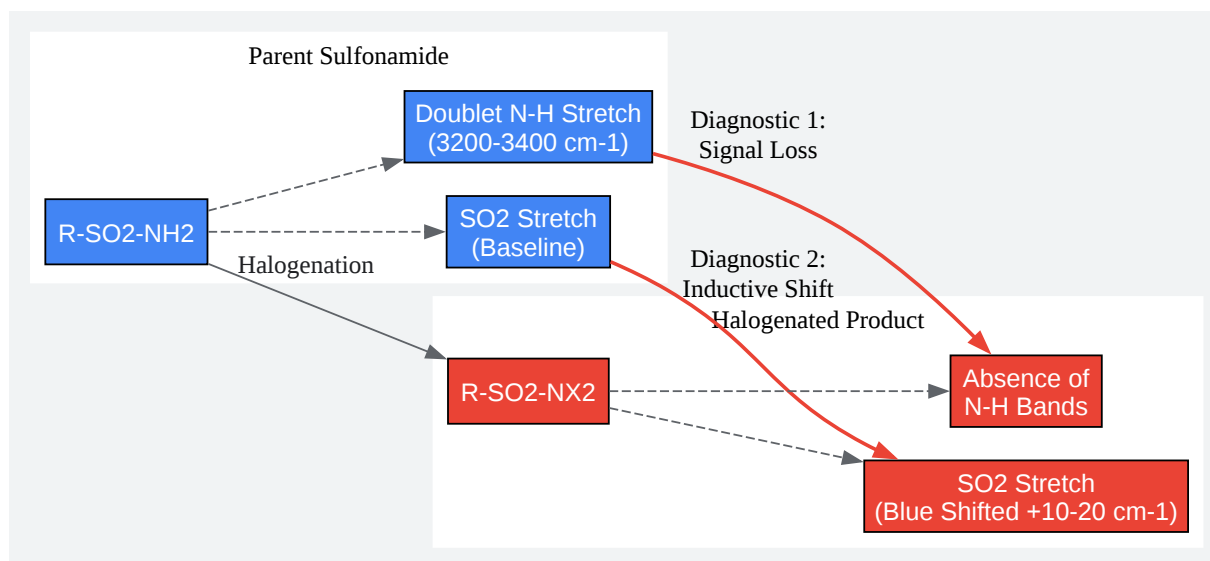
Parent Sulfonamide

Doublet N-H Stretch
(3200-3400 cm-1)

Diagnostic 1:
Signal Loss

R-SO2-NH2

SO2 Stretch
(Baseline)

Halogenation

Diagnostic 2:
Inductive Shift

Halogenated Product

R-SO2-NX2

Absence of
N-H Bands

SO2 Stretch
(Blue Shifted +10-20 cm-1)